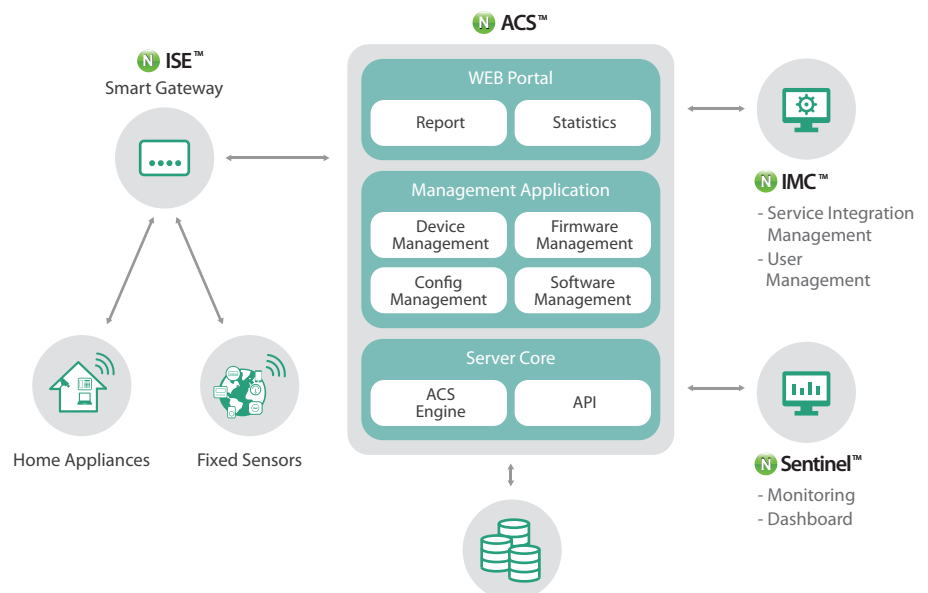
N ACS™

N ISE™
Smart Gateway

WEB Portal

Report

Statistics

Management Application

Device Management

Firmware Management

Config Management

Software Management

Server Core

ACS Engine

API

N IMC™
- Service Integration Management
- User Management

N Sentinel™
- Monitoring
- Dashboard

Home Appliances

Fixed Sensors